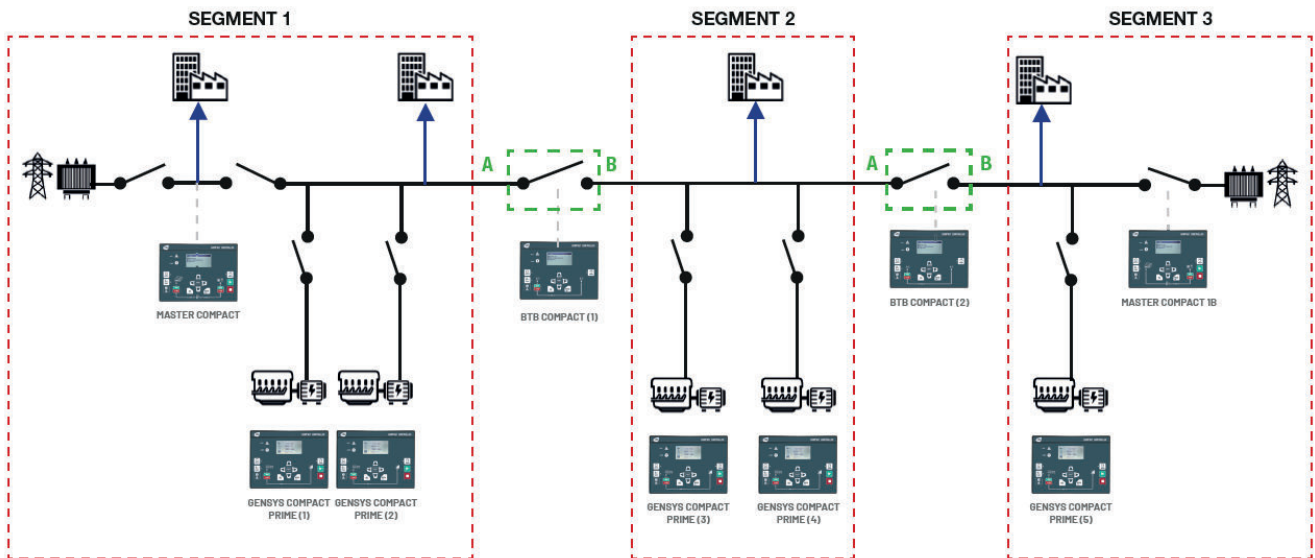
SEGMENT 1

SEGMENT 2

SEGMENT 3

A

B

A

B

MASTER COMPACT

BTB COMPACT (1)

BTB COMPACT (2)

MASTER COMPACT 1B

GENSYS COMPACT PRIME (1)

GENSYS COMPACT PRIME (2)

GENSYS COMPACT PRIME (3)

GENSYS COMPACT PRIME (4)

GENSYS COMPACT PRIME (5)